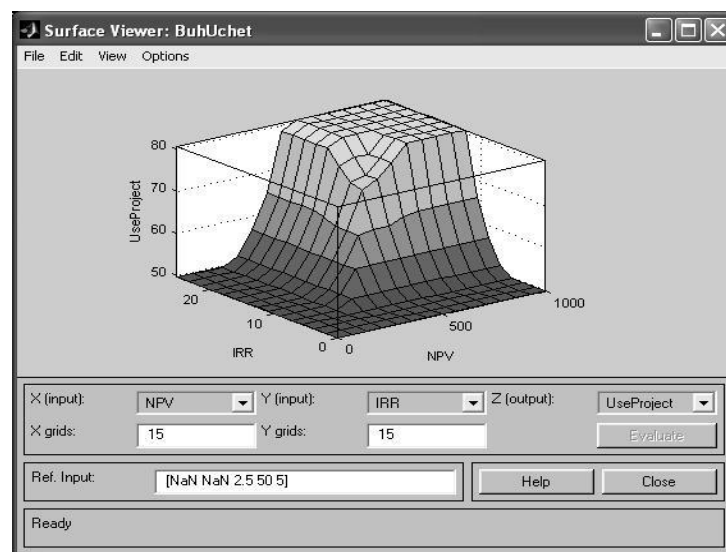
Surface Viewer: BuhUchet

File Edit View Options

80
70
60
50
UseProject

20
10
0
IRR

0
500
1000
NPV

X (input): NPV
Y (input): IRR
Z (output): UseProject
X grids: 15
Y grids: 15
Evaluate

Ref. Input: [NaN NaN 2.5 50 5]
Help
Close

Ready